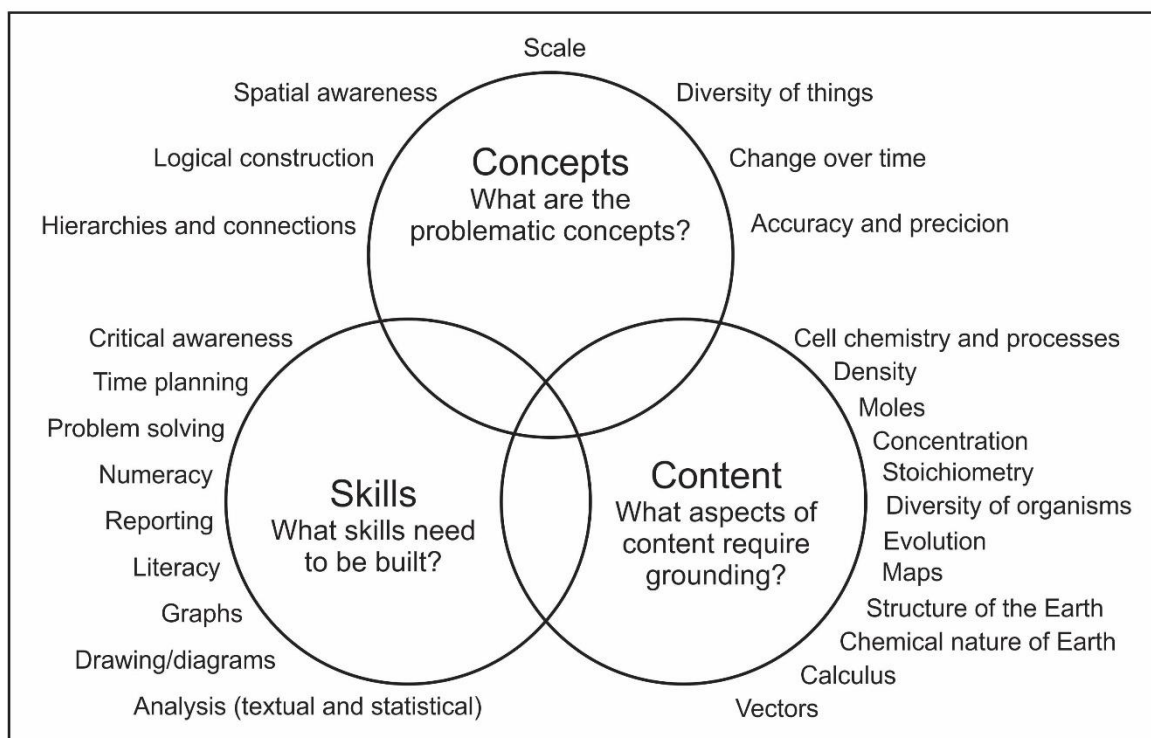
Scale

Spatial awareness

Diversity of things

Logical construction

Change over time

Hierarchies and connections

Accuracy and precicion

Concepts
What are the problematic concepts?

Critical awareness
Time planning
Problem solving
Numeracy
Reporting
Literacy
Graphs
Drawing/diagrams
Analysis (textual and statistical)

Skills
What skills need to be built?

Content
What aspects of content require grounding?

Cell chemistry and processes
Density
Moles
Concentration
Stoichiometry
Diversity of organisms
Evolution
Maps
Structure of the Earth
Chemical nature of Earth
Calculus
Vectors